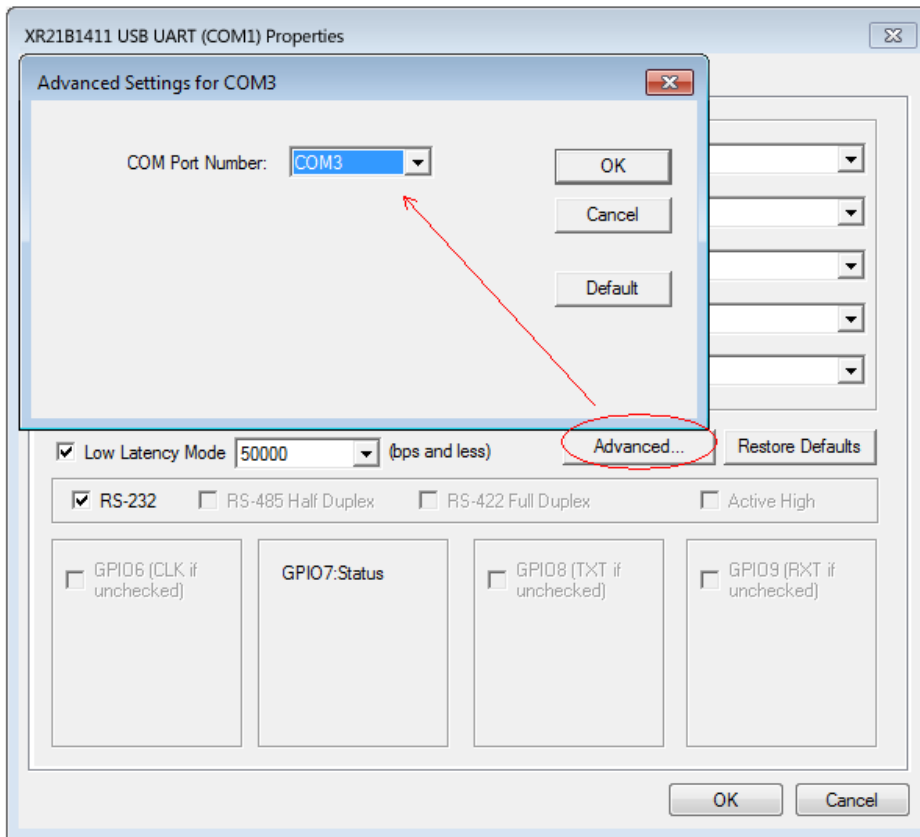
XR21B1411 USB UART (COM1) Properties

Advanced Settings for COM3

COM Port Number: COM3

OK

Cancel

Default

Low Latency Mode 50000 (bps and less)

Advanced...

Restore Defaults

RS-232

RS-485 Half Duplex

RS-422 Full Duplex

Active High

GPIO6 (CLK if unchecked)

GPIO7:Status

GPIO8 (TXT if unchecked)

GPIO9 (RXT if unchecked)

OK

Cancel